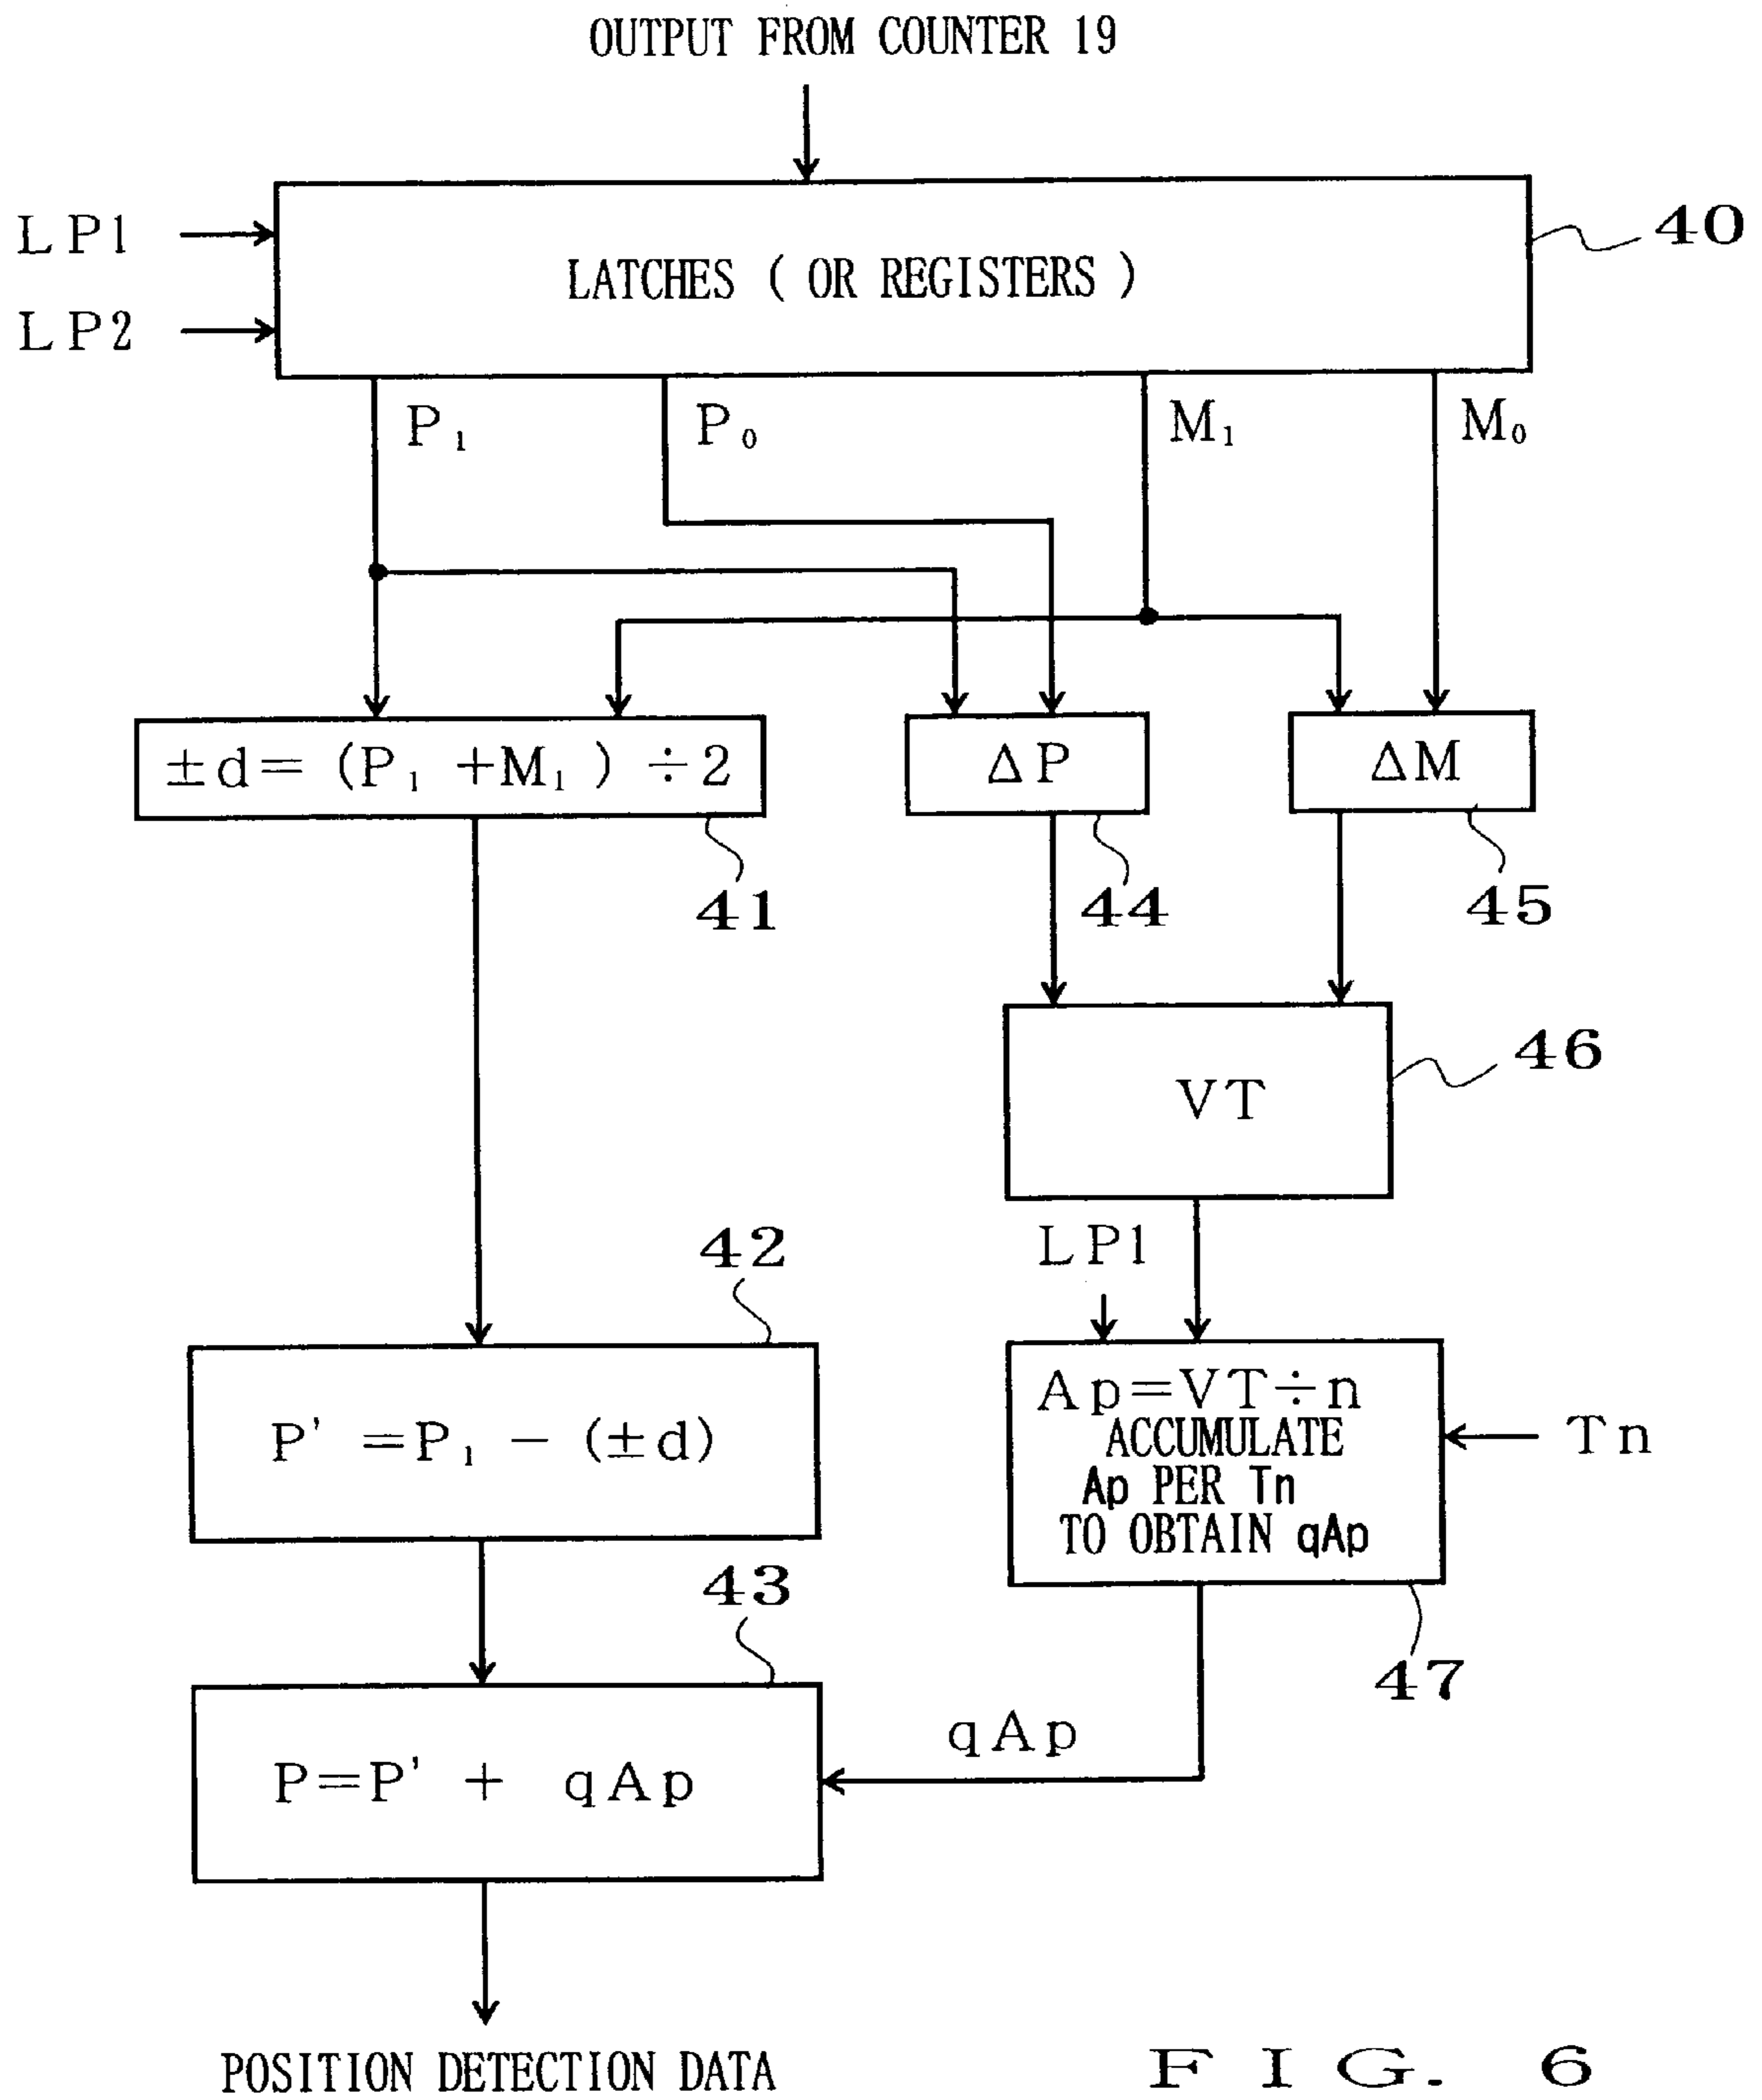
OUTPUT FROM COUNTER 19

LP1

LP2

LATCHES ( OR REGISTERS )

40

$P_1$

$P_0$

$M_1$

$M_0$

$\pm d = (P_1 + M_1) \div 2$

41

$\Delta P$

44

$\Delta M$

45

VT

46

LP1

42

$P' = P_1 - (\pm d)$

$Ap = VT \div n$ ACCUMULATE Ap PER Tn TO OBTAIN qAp

Tn

47

43

$P = P' + qAp$

qAp

POSITION DETECTION DATA

F I G. 6